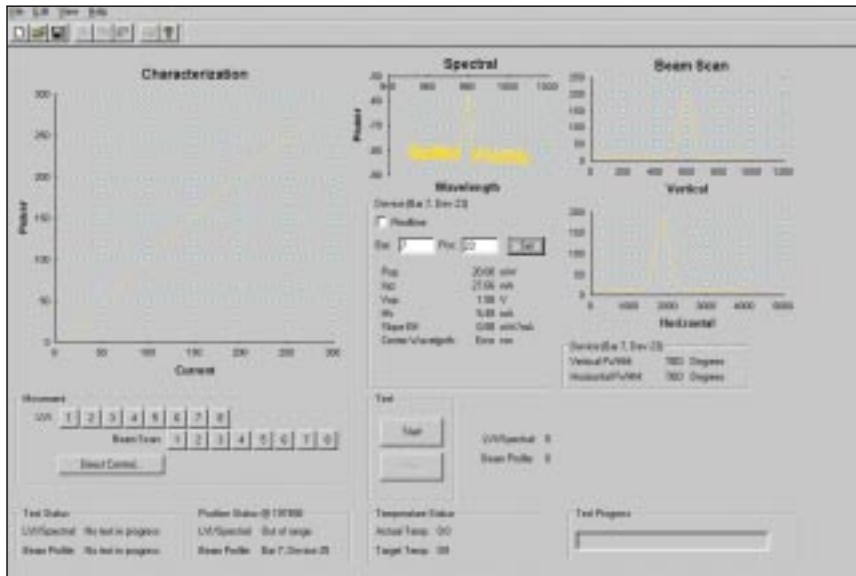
File Edit View Help

Characterization

Power

300
250
200
150
100
50
0

0 50 100 150 200 250 300

Current

Spectral

Power

Wavelength

Beam Scan

250
200
150
100
50
0

0 200 400 600 800 1000 1200

Vertical

200
150
100
50
0

0 1000 2000 3000 4000 5000

Horizontal

Device (Bar 7, Dev 23)

Realtime

Bar 7 Pos 23 Set

Pop 20.00 mW
Iop 27.06 mA
Vop 1.98 V
Ith 9.48 mA
Slope Eff 0.88 mW/mA
Center Wavelength Error nm

Device (Bar 7, Dev 23)

Vertical FWHM 7803 Degrees
Horizontal FWHM 7803 Degrees

Movement

LIV: 1 2 3 4 5 6 7 8

Beam Scan 1 2 3 4 5 6 7 8

Direct Control...

Test

Start

Stop

LIV/Spectral 0
Beam Profile 0

Test Status

LIV/Spectral No test in progress
Beam Profile No test in progress

Position Status @ 1:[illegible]

LIV/Spectral Out of range
Beam Profile Bar 7, Device 25

Temperature Status

Actual Temp 0.0
Target Temp 0.0

Test Progress